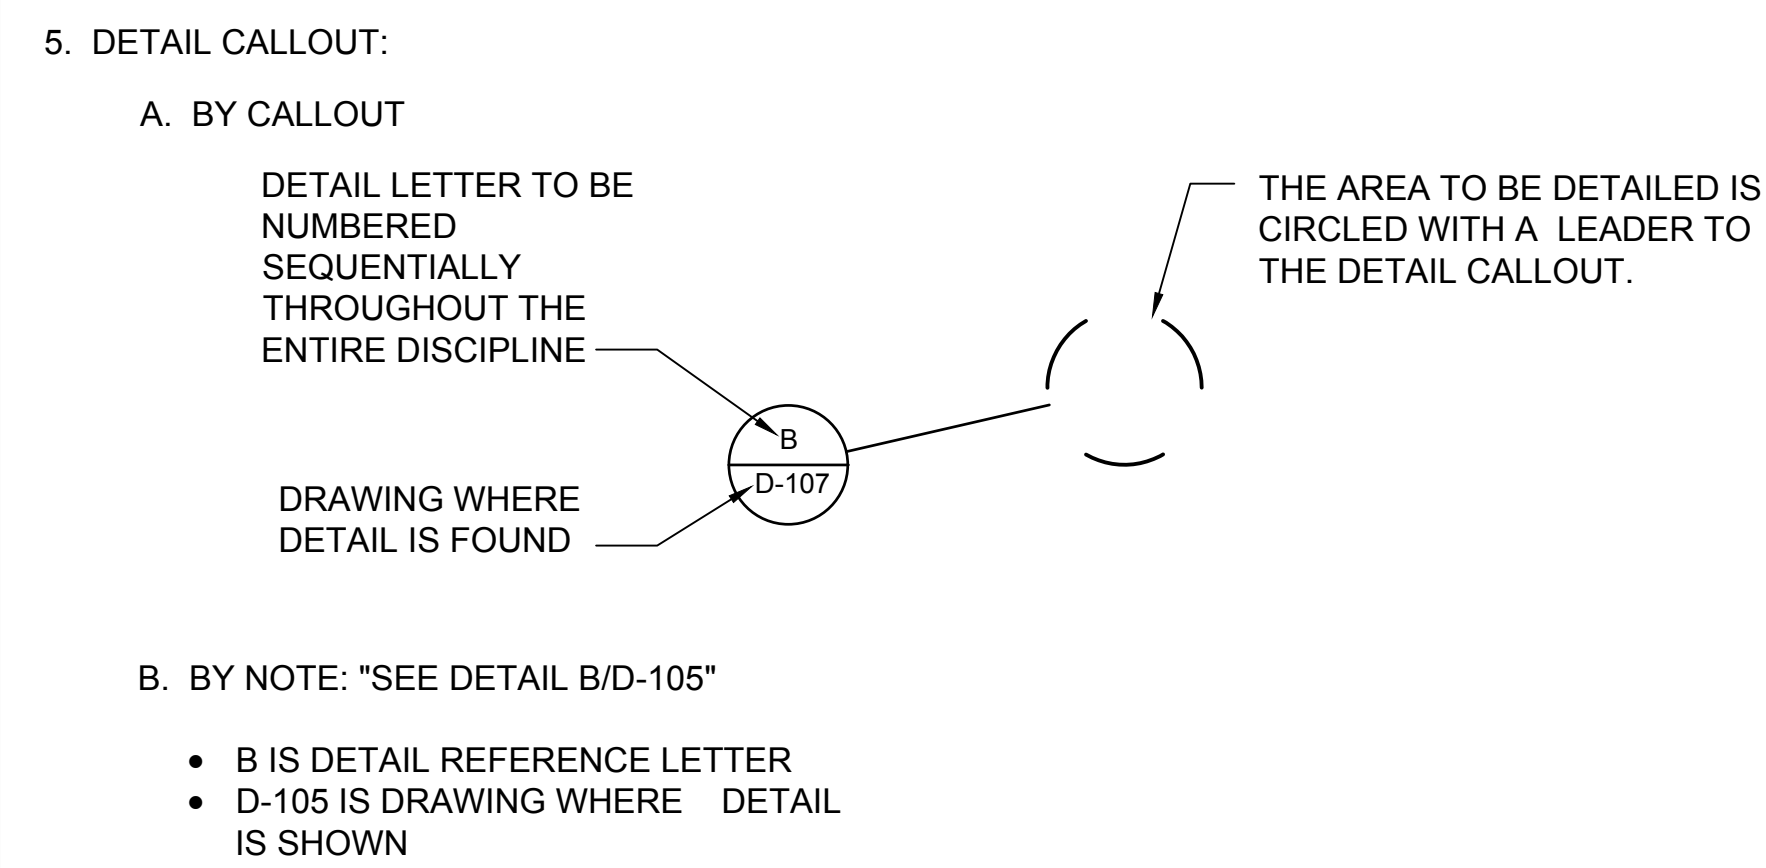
5. DETAIL CALLOUT:

A. BY CALLOUT

DETAIL LETTER TO BE NUMBERED SEQUENTIALLY THROUGHOUT THE ENTIRE DISCIPLINE

B

D-107

DRAWING WHERE DETAIL IS FOUND

THE AREA TO BE DETAILED IS CIRCLED WITH A LEADER TO THE DETAIL CALLOUT.

B. BY NOTE: "SEE DETAIL B/D-105"

- B IS DETAIL REFERENCE LETTER
- D-105 IS DRAWING WHERE DETAIL IS SHOWN